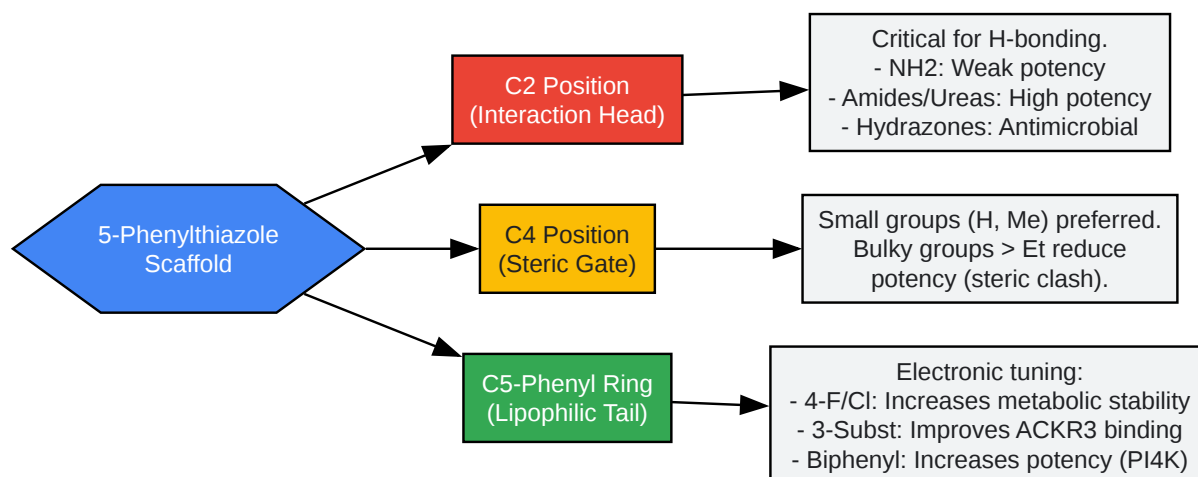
5-Phenylthiazole Scaffold

C2 Position (Interaction Head)

Critical for H-bonding.
- NH2: Weak potency
- Amides/Ureas: High potency
- Hydrazones: Antimicrobial

C4 Position (Steric Gate)

Small groups (H, Me) preferred. Bulky groups > Et reduce potency (steric clash).

C5-Phenyl Ring (Lipophilic Tail)

Electronic tuning:
- 4-F/Cl: Increases metabolic stability
- 3-Subst: Improves ACKR3 binding
- Biphenyl: Increases potency (PI4K)